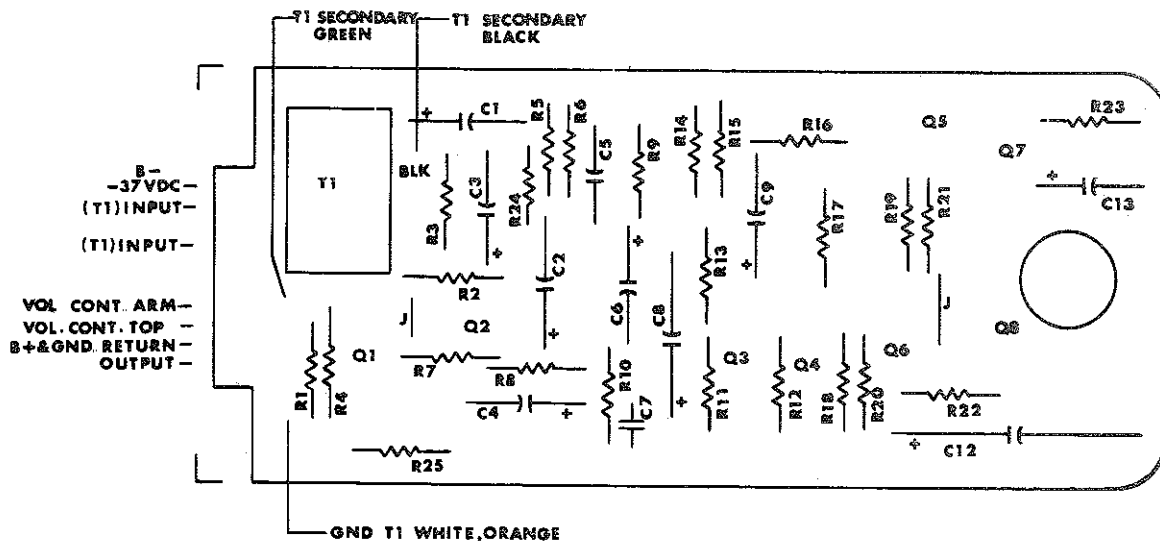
T1 SECONDARY GREEN

T1 SECONDARY BLACK

B-
-37VDC-
(T1)INPUT-

(T1)INPUT-

VOL CONT. ARM-
VOL. CONT. TOP -
B+&GND. RETURN-
OUTPUT -

T1
BLK
+
C1
R5
R6
C5
R9
R14
R15
R16
Q5
R23
Q7
+
C13
R3
C3
+
R24
C9
+
R17
R19
R21
C2
+
R13
R2
J
Q2
C6
C8
J
Q8
+
R1
R4
Q1
R7
R8
R10
C7
+
R11
Q3
R12
Q4
R18
R20
Q6
R22
C4
+
R25
+
C12

GND T1 WHITE,ORANGE